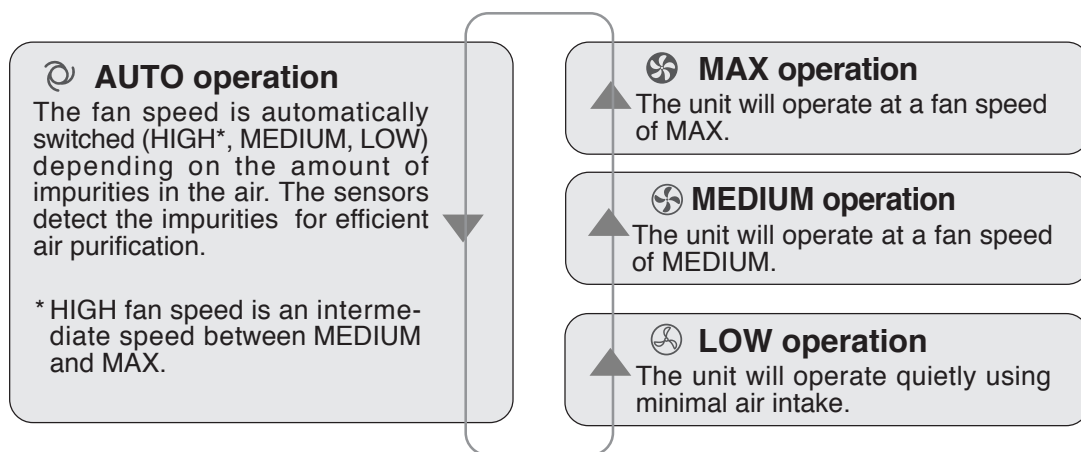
AUTO operation

The fan speed is automatically switched (HIGH*, MEDIUM, LOW) depending on the amount of impurities in the air. The sensors detect the impurities for efficient air purification.

* HIGH fan speed is an intermediate speed between MEDIUM and MAX.

MAX operation

The unit will operate at a fan speed of MAX.

MEDIUM operation

The unit will operate at a fan speed of MEDIUM.

LOW operation

The unit will operate quietly using minimal air intake.